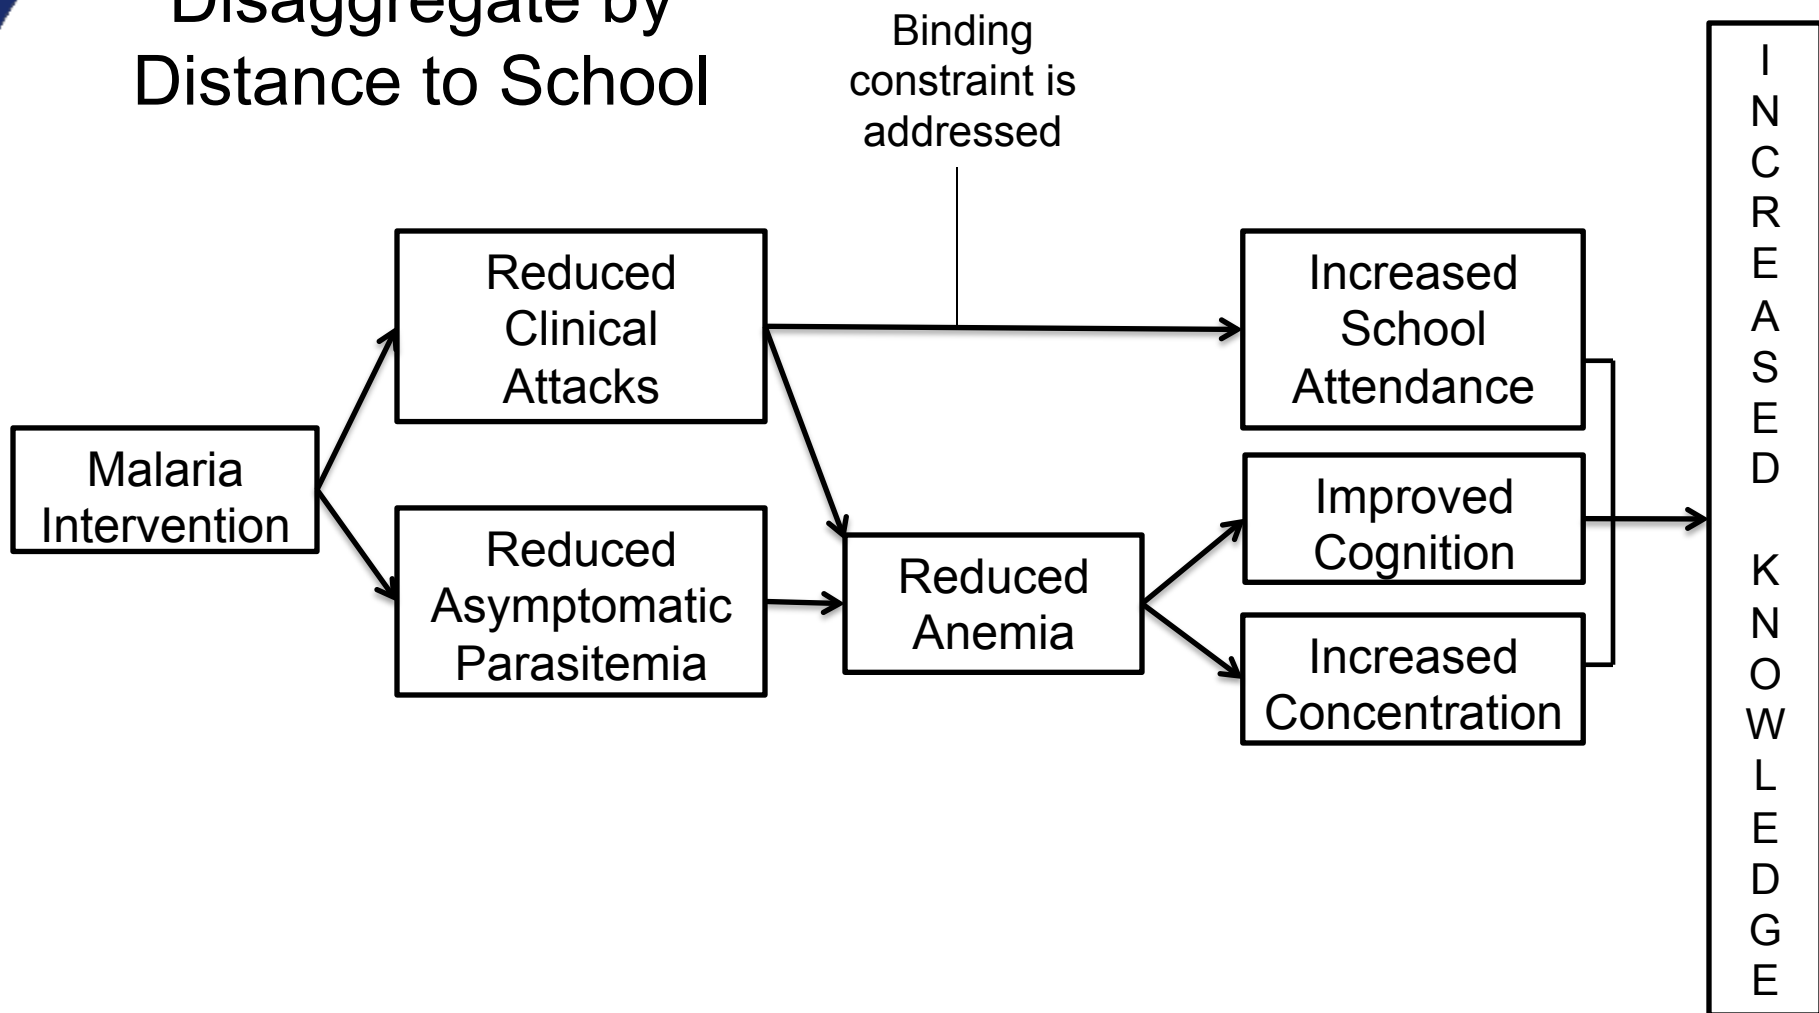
Disaggregate by Distance to School

Binding constraint is addressed

Malaria Intervention

Reduced Clinical Attacks

Reduced Asymptomatic Parasitemia

Reduced Anemia

Increased School Attendance

Improved Cognition

Increased Concentration

INCREASED KNOWLEDGE